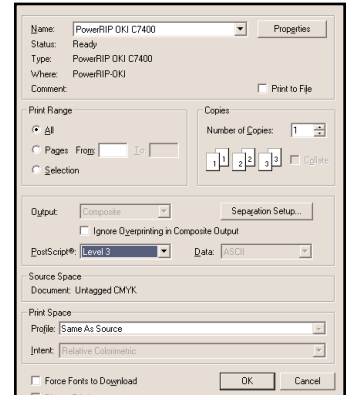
Name: PowerRIP OKI C7400
Properties
Status: Ready
Type: PowerRIP OKI C7400
Where: PowerRIP-OKI
Comment:
Print to File

Print Range
All
Pages From: To:
Selection

Copies
Number of Copies: 1
1 1 2 2 3 3
Collate

Output: Composite
Separation Setup...
Ignore Overprinting in Composite Output
PostScript®: Level 3
Data: ASCII

Source Space
Document: Untagged CMYK

Print Space
Profile: Same As Source
Intent: Relative Colorimetric

Force Fonts to Download
OK
Cancel